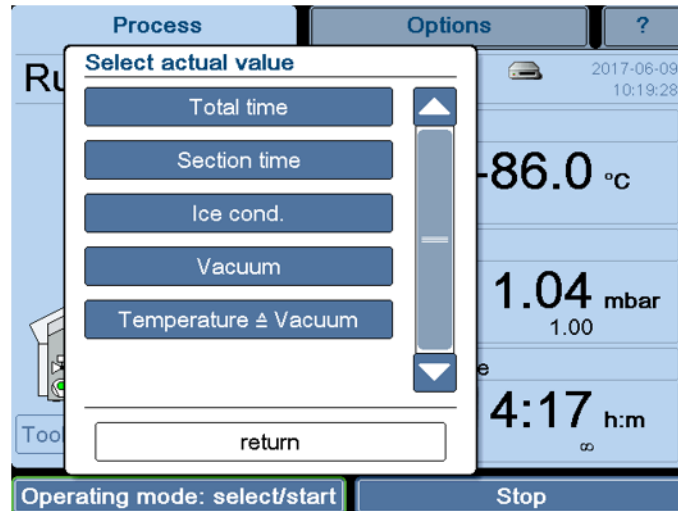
Process
Options
?
Ru
Select actual value
Total time
Section time
Ice cond.
Vacuum
Temperature ≙ Vacuum
return
2017-06-09
10:19:28
-86.0 °C
1.04 mbar
1.00
e
4:17 h:m
∞
Tool
Operating mode: select/start
Stop